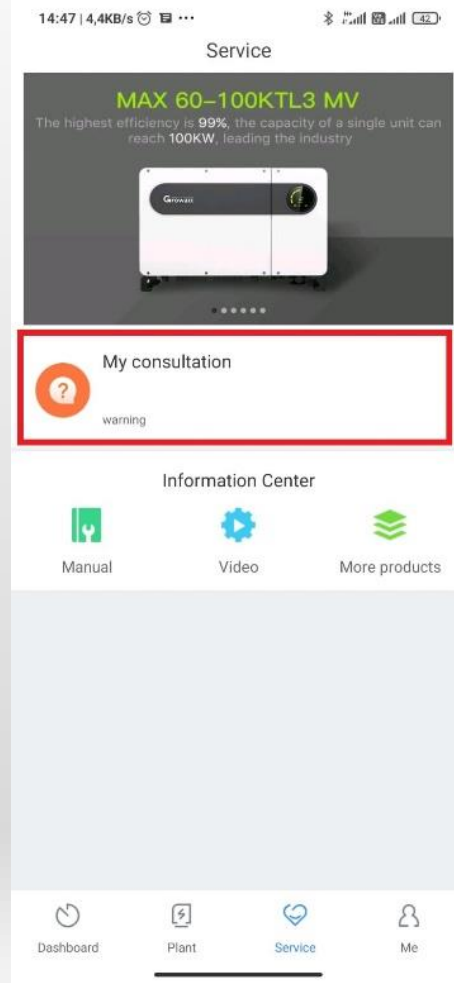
14:47 | 4,4KB/s ⏰ ▣ ···

42

Service

MAX 60–100KTL3 MV

The highest efficiency is 99%, the capacity of a single unit can reach 100KW, leading the industry

Growatt

My consultation

warning

Information Center

Manual

Video

More products

Dashboard

Plant

Service

Me